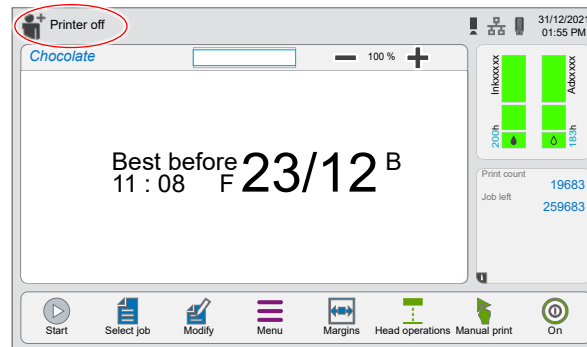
Printer off

31/12/2021
01:55 PM

Chocolate

100 %

Best before
11 : 08

F

23/12

B

Inkxxxx

Adxxxxx

200h

183h

Print count
19683

Job left
259683

Start
Select job
Modify
Menu
Margins
Head operations
Manual print
On